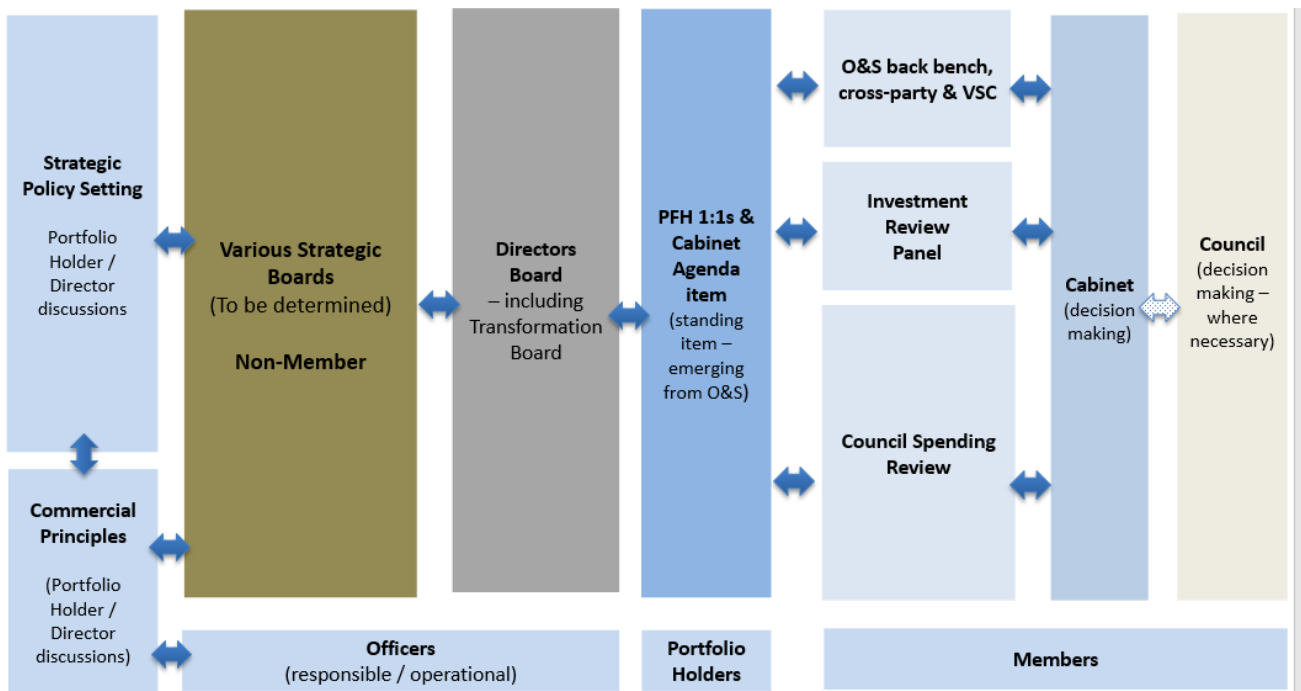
Strategic Policy Setting

Portfolio Holder / Director discussions

Commercial Principles

(Portfolio Holder / Director discussions)

Various Strategic Boards
(To be determined)

Non-Member

Directors Board
– including Transformation Board

PFH 1:1s & Cabinet Agenda item
(standing item – emerging from O&S)

O&S back bench, cross-party & VSC

Investment Review Panel

Council Spending Review

Cabinet
(decision making)

Council
(decision making – where necessary)

Officers
(responsible / operational)

Portfolio Holders

Members